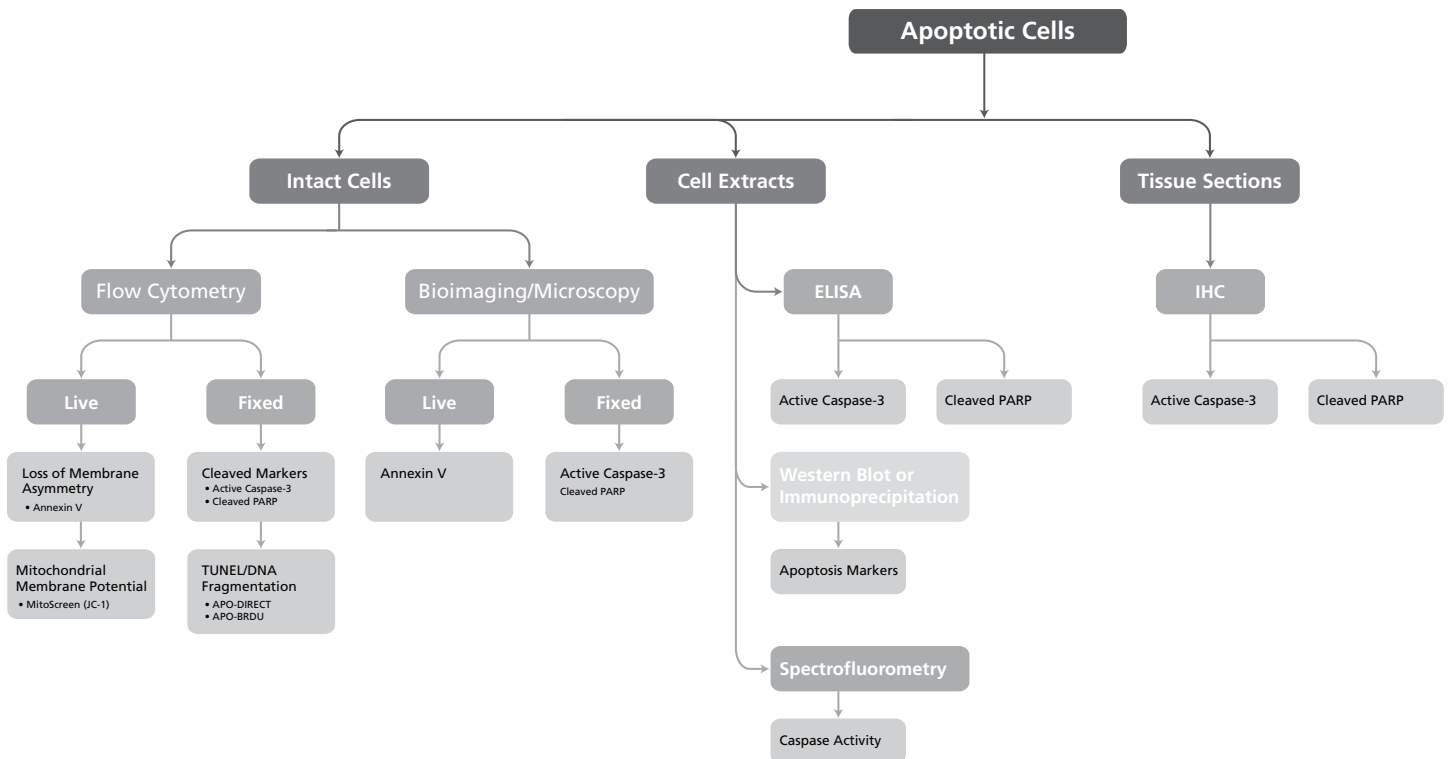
Apoptotic Cells

Intact Cells

Cell Extracts

Tissue Sections

Flow Cytometry

Bioimaging/Microscopy

ELISA

IHC

Live

Fixed

Live

Fixed

Active Caspase-3

Cleaved PARP

Active Caspase-3

Cleaved PARP

Loss of Membrane Asymmetry
• Annexin V

Cleaved Markers
• Active Caspase-3
• Cleaved PARP

Annexin V

Active Caspase-3
Cleaved PARP

Western Blot or Immunoprecipitation

Mitochondrial Membrane Potential
• MitoScreen (JC-1)

TUNEL/DNA Fragmentation
• APO-DIRECT
• APO-BRDU

Apoptosis Markers

Spectrofluorometry

Caspase Activity